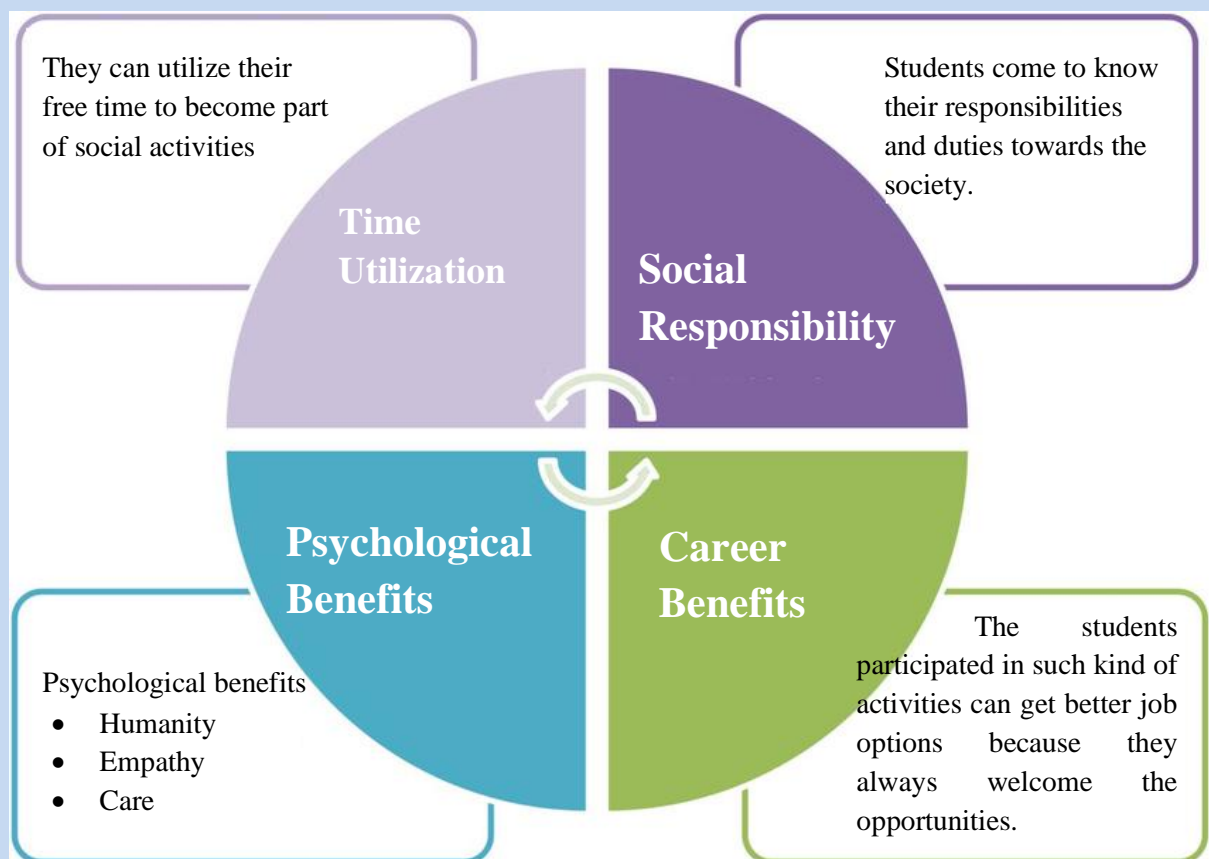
They can utilize their free time to become part of social activities

Students come to know their responsibilities and duties towards the society.

Time Utilization

Social Responsibility

Psychological Benefits

Career Benefits

Psychological benefits
- Humanity
- Empathy
- Care

The students participated in such kind of activities can get better job options because they always welcome the opportunities.